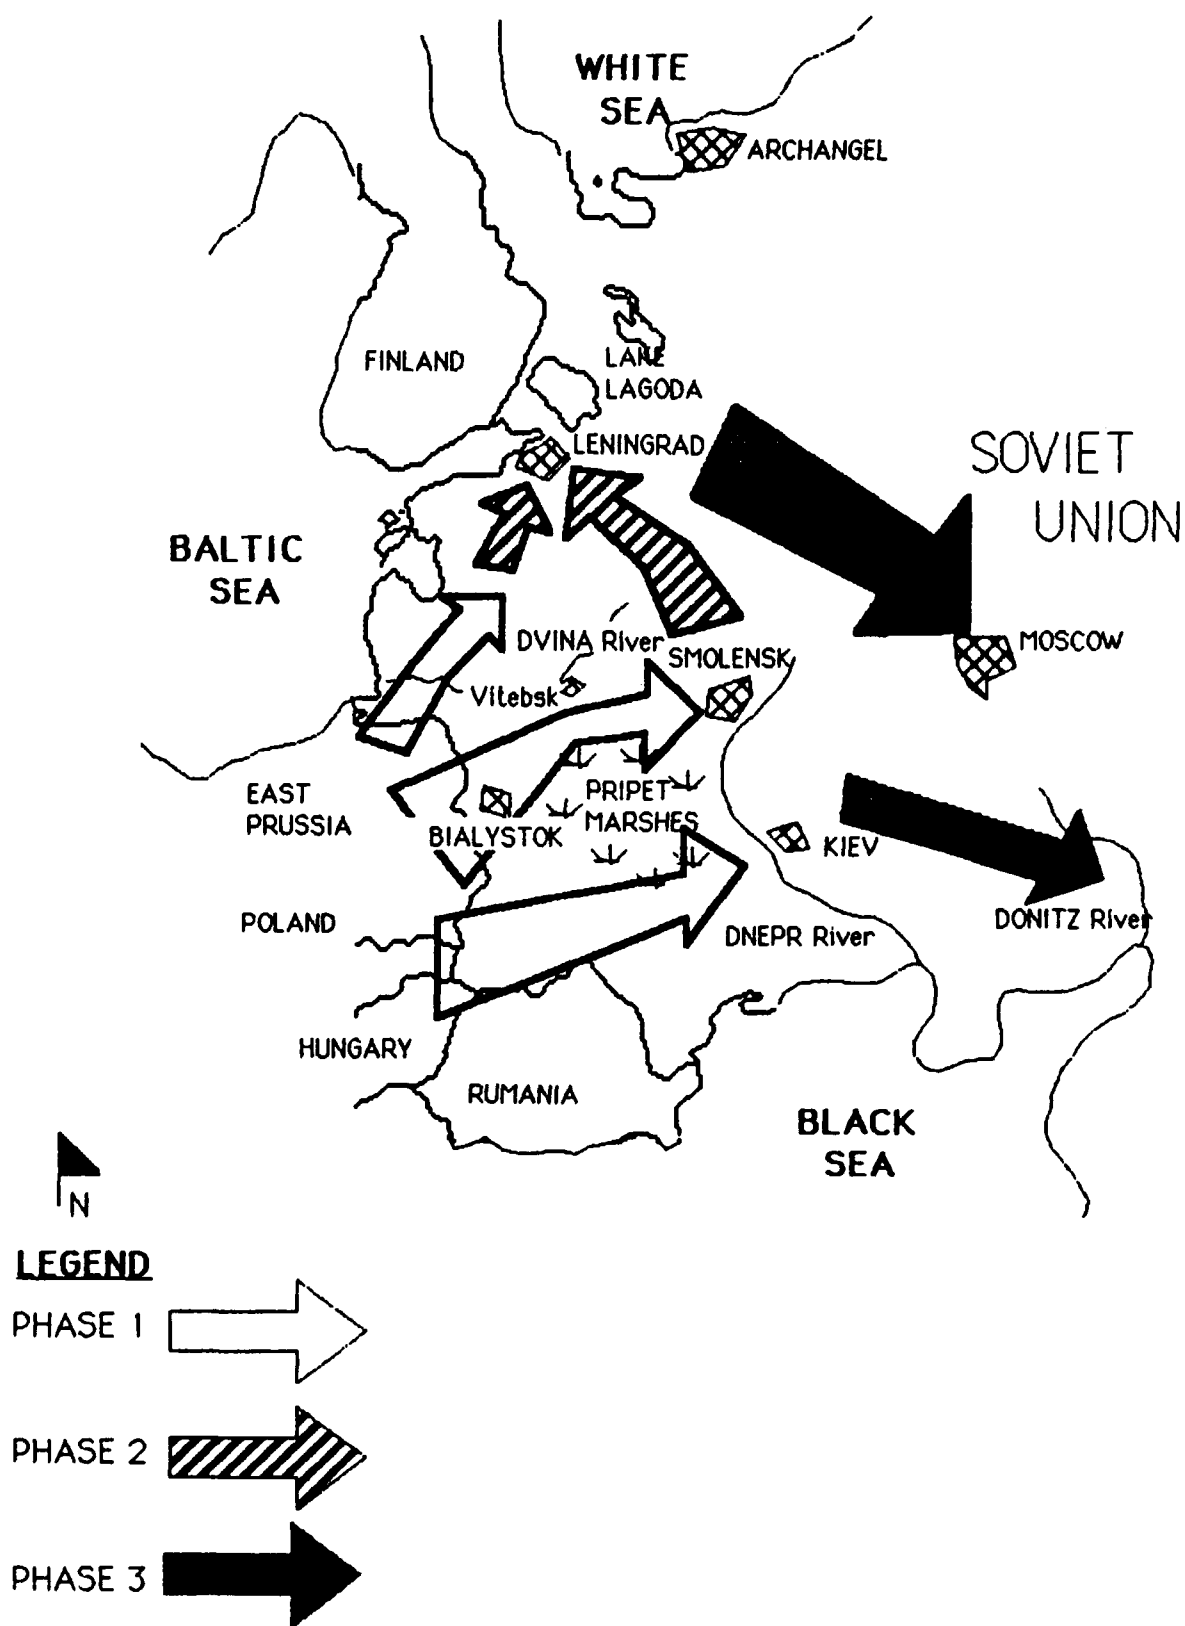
WHITE SEA
ARCHANGEL
FINLAND
LAKE LAGODA
LENINGRAD
SOVIET UNION
BALTIC SEA
DVINA River
SMOLENSK
MOSCOW
Vitebsk
EAST PRUSSIA
BIALYSTOK
PRIPET MARSHES
KIEV
POLAND
DNEPR River
DONITZ River
HUNGARY
RUMANIA
BLACK SEA
N
LEGEND
PHASE 1
PHASE 2
PHASE 3